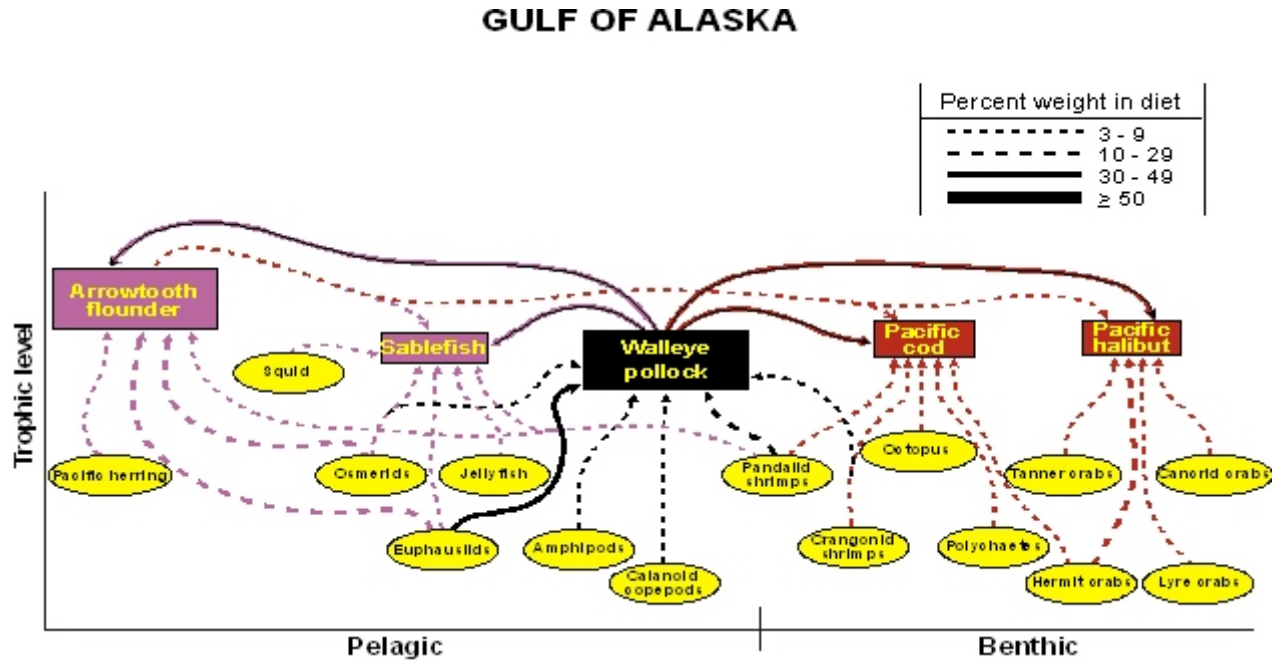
GULF OF ALASKA

| Percent weight in diet | |
|---|---|
| 3 - 9 | |
| 10 - 29 | |
| 30 - 49 | |
| $\geq$ 50 | |

Trophic level

Arrowtooth flounder

Sablefish

Walleye pollock

Pacific cod

Pacific halibut

Squid

Pacific herring

Osmerids

Jellyfish

Pandalid shrimps

Octopus

Tanner crabs

Cancrid crabs

Euphausiids

Amphipods

Calanoid copepods

Crangonid shrimps

Polychaetes

Hermit crabs

Lyre crabs

Pelagic

Benthic